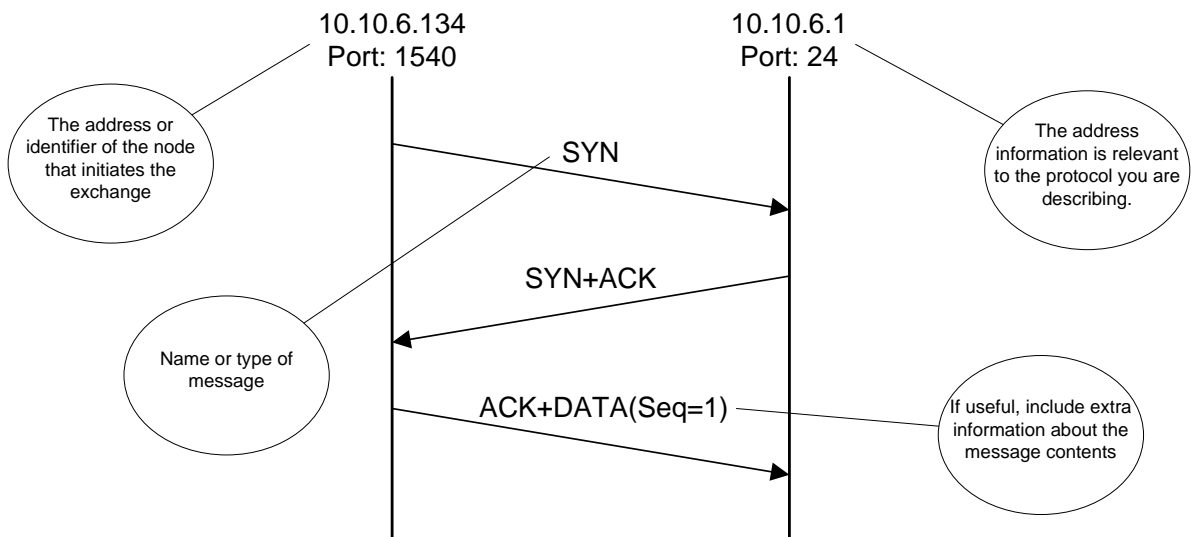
10.10.6.134
Port: 1540

10.10.6.1
Port: 24

The address or identifier of the node that initiates the exchange

SYN

The address information is relevant to the protocol you are describing.

SYN+ACK

Name or type of message

ACK+DATA(Seq=1)

If useful, include extra information about the message contents